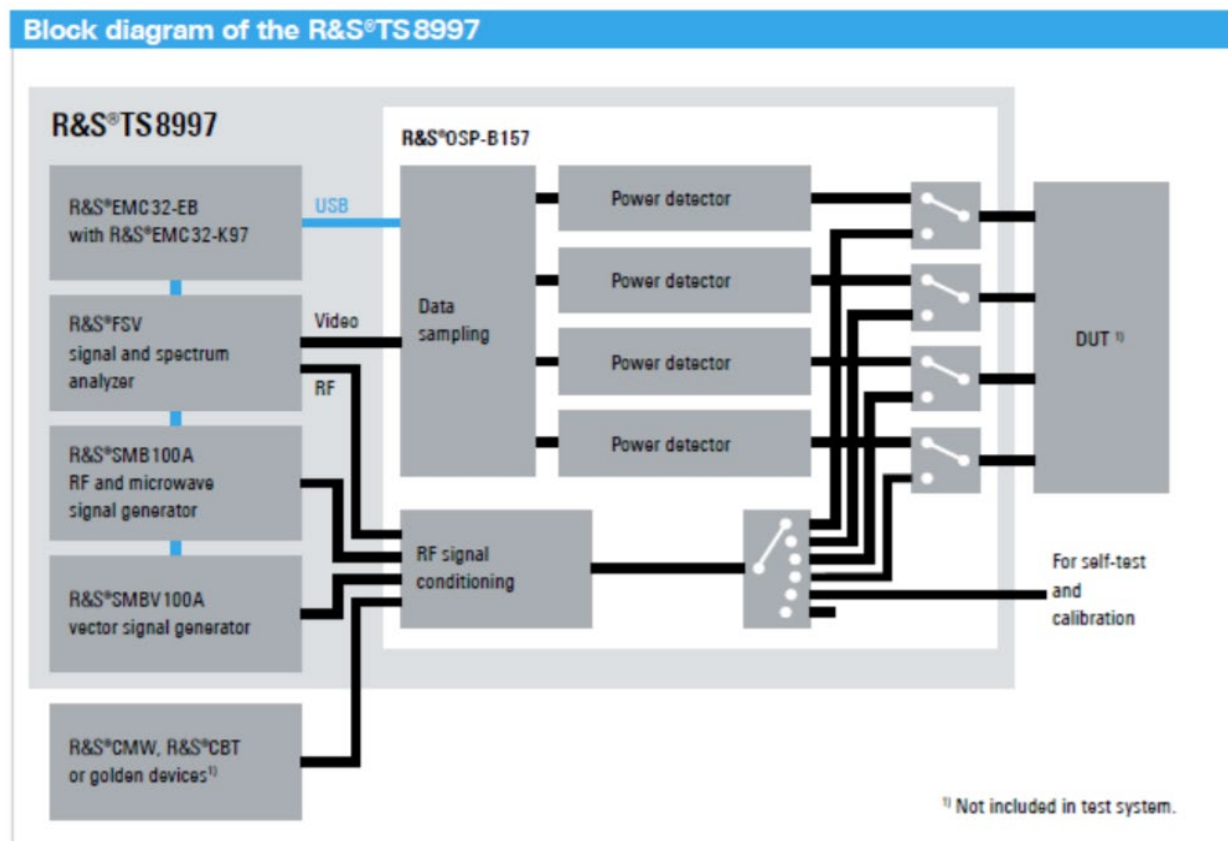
Block diagram of the R&S®TS 8997

R&S®TS 8997

R&S®EMC32-EB with R&S®EMC32-K97

USB

R&S®FSV signal and spectrum analyzer

Video

RF

R&S®SMB100A RF and microwave signal generator

R&S®SMBV100A vector signal generator

R&S®CMW, R&S®CBT or golden devices$^{1)}$

R&S®OSP-B157

Data sampling

Power detector

Power detector

Power detector

Power detector

RF signal conditioning

DUT $^{1)}$

For self-test and calibration

$^{1)}$ Not included in test system.